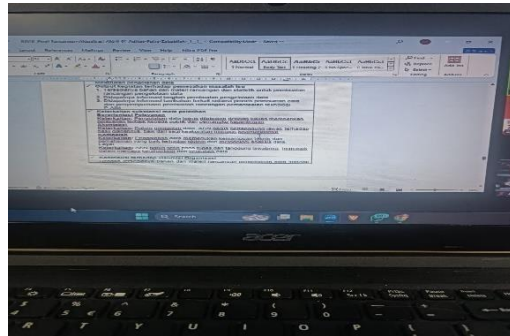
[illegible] Compatibility Mode · Saved

Layout References Mailings Review View Help

AaBbCcDc 1 Normal
AaBbCc No Spaci...
AaBbCc Heading 1
AaBbCcC Heading 2
AaBbCcC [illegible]

Find
Replace
Select

Paragraph
Styles
Editing

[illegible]

Q Search

acer

F1 F2 F3 F4 F5 F6 F7 F8 F9 F10 F11 F12 Pause Break Insert
! @ # $ % ^ & * ( ) _ +
1 2 3 4 5 6 7 8 9 0 - =
Q W E R T Y U I O P [ ]